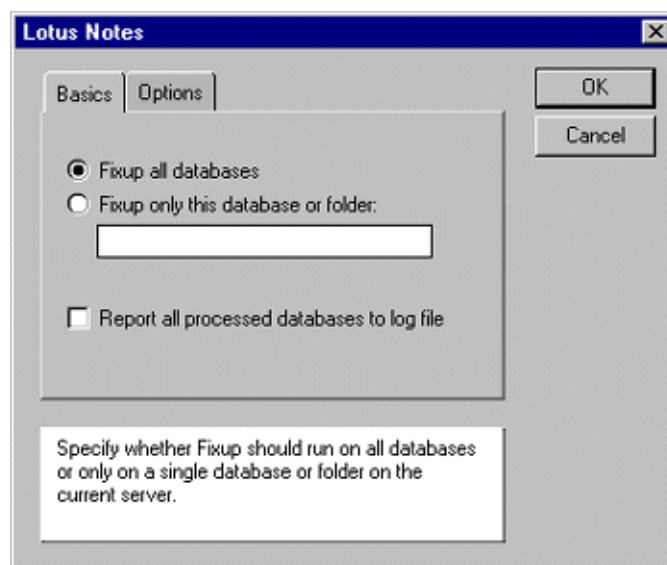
Lotus Notes

Basics
Options

OK
Cancel

Fixup all databases
Fixup only this database or folder:

Report all processed databases to log file

Specify whether Fixup should run on all databases or only on a single database or folder on the current server.